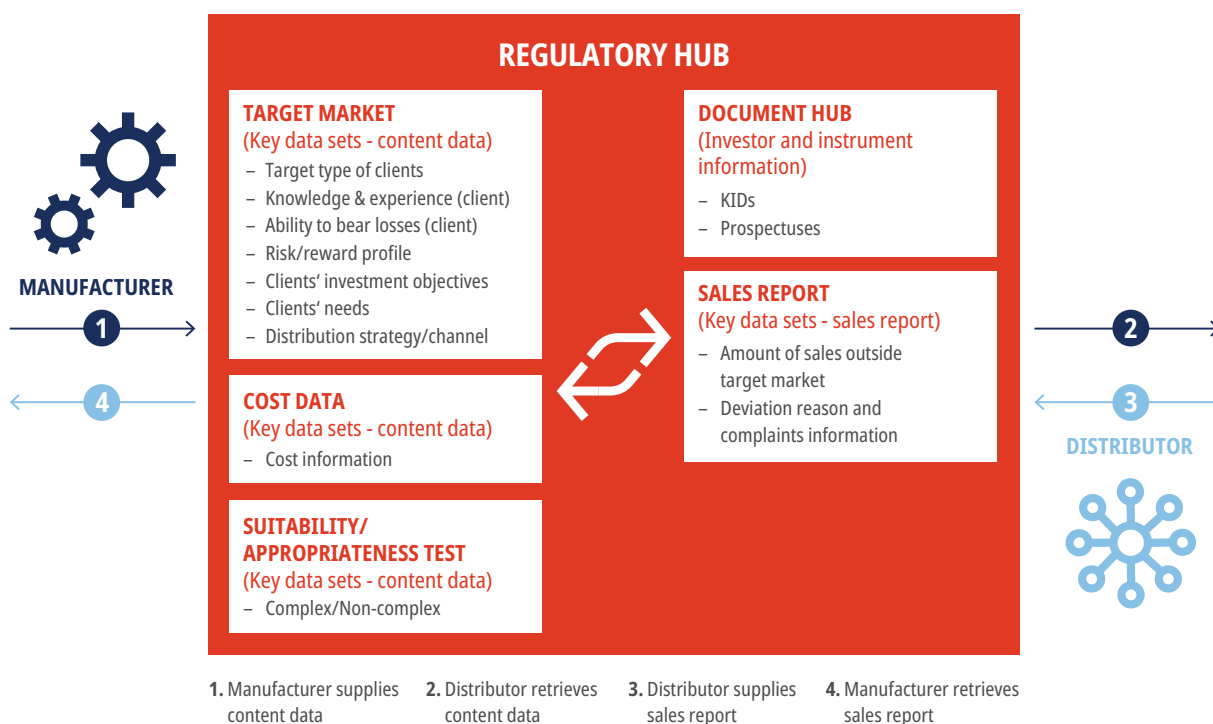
REGULATORY HUB

MANUFACTURER

1

4

TARGET MARKET
(Key data sets - content data)
– Target type of clients
– Knowledge & experience (client)
– Ability to bear losses (client)
– Risk/reward profile
– Clients' investment objectives
– Clients' needs
– Distribution strategy/channel

COST DATA
(Key data sets - content data)
– Cost information

SUITABILITY/ APPROPRIATENESS TEST
(Key data sets - content data)
– Complex/Non-complex

DOCUMENT HUB
(Investor and instrument information)
– KIDs
– Prospectuses

SALES REPORT
(Key data sets - sales report)
– Amount of sales outside target market
– Deviation reason and complaints information

2

3

DISTRIBUTOR

1. Manufacturer supplies content data

2. Distributor retrieves content data

3. Distributor supplies sales report

4. Manufacturer retrieves sales report